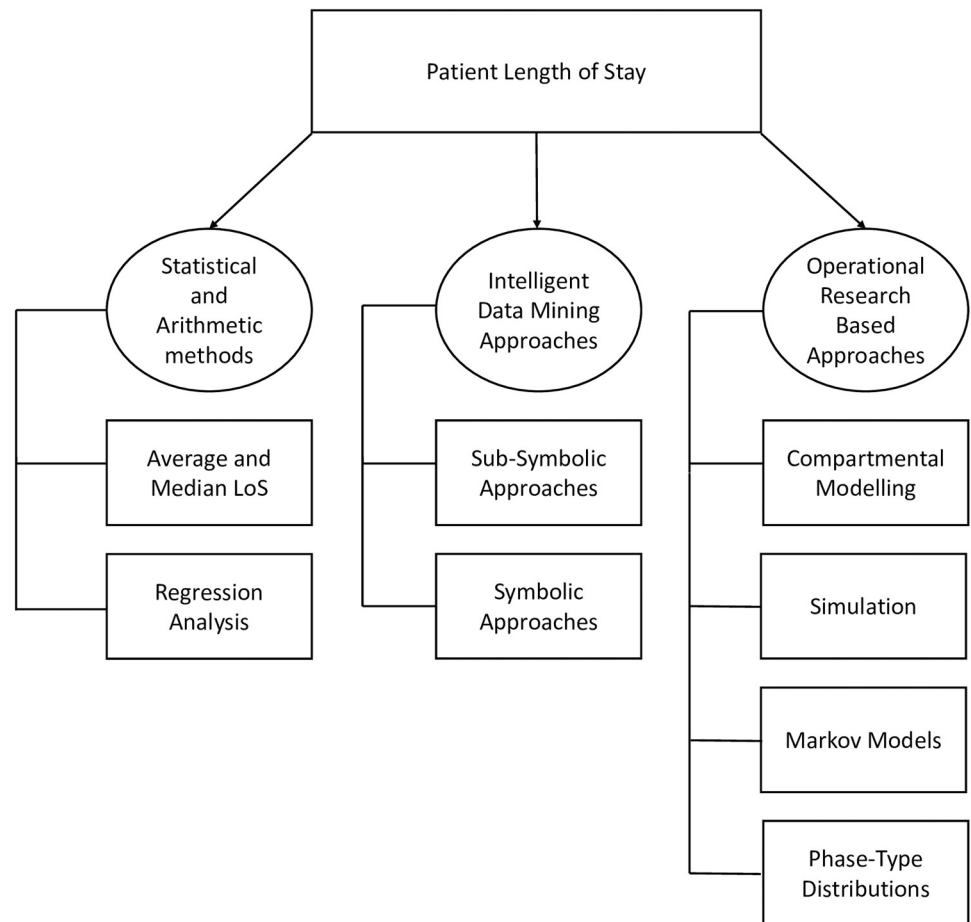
Patient Length of Stay

Statistical and Arithmetic methods

Average and Median LoS

Regression Analysis

Intelligent Data Mining Approaches

Sub-Symbolic Approaches

Symbolic Approaches

Operational Research Based Approaches

Compartmental Modelling

Simulation

Markov Models

Phase-Type Distributions